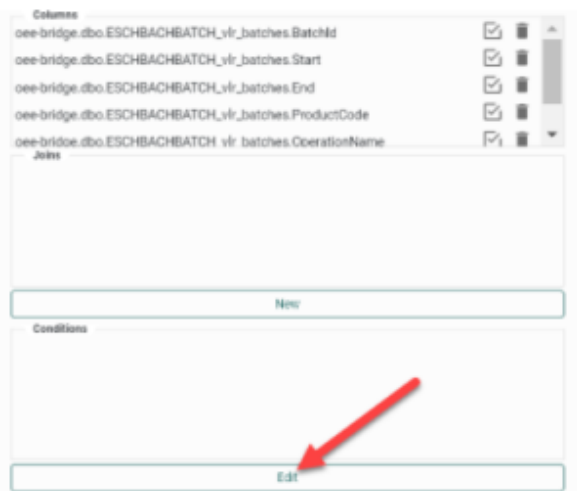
Columns

oee-bridge.dbo.ESCHBACHBATCH_vlr_batches.BatchId

oee-bridge.dbo.ESCHBACHBATCH_vlr_batches.Start

oee-bridge.dbo.ESCHBACHBATCH_vlr_batches.End

oee-bridge.dbo.ESCHBACHBATCH_vlr_batches.ProductCode

oee-bridge.dbo.ESCHBACHBATCH_vlr_batches.OperationName

Joins

New

Conditions

Edit